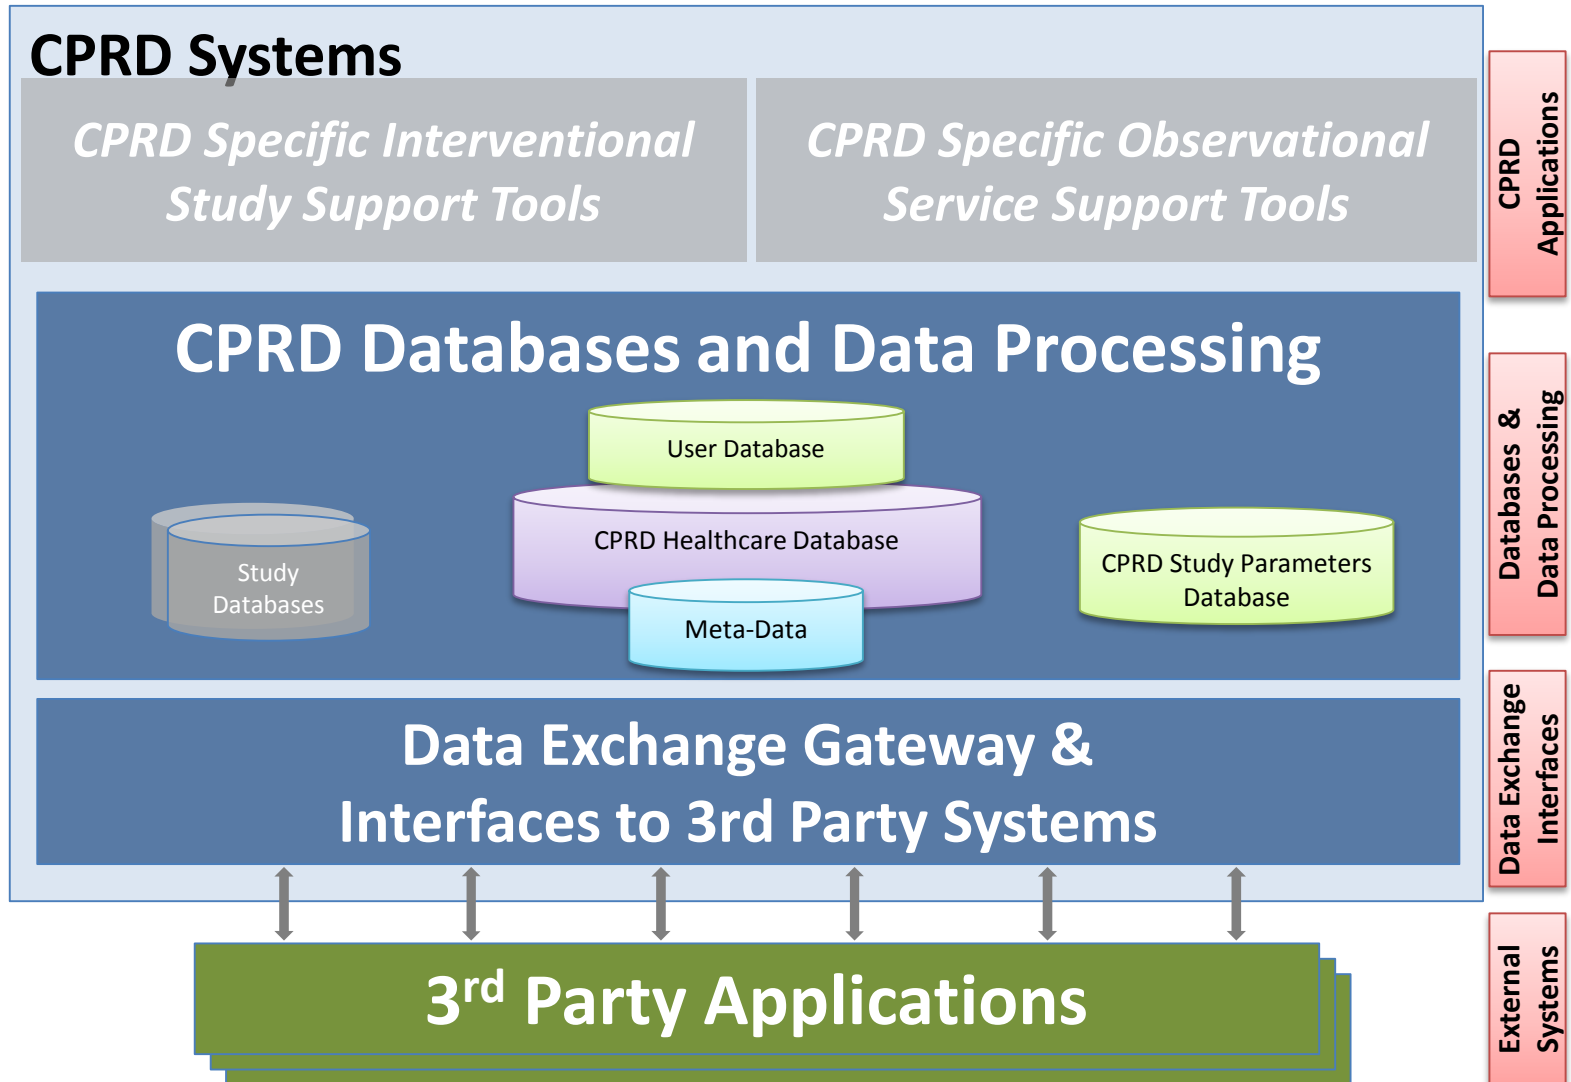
CPRD Systems

CPRD Specific Interventional Study Support Tools

CPRD Specific Observational Service Support Tools

CPRD Databases and Data Processing

User Database

CPRD Healthcare Database

Meta-Data

Study Databases

CPRD Study Parameters Database

Data Exchange Gateway & Interfaces to 3rd Party Systems

3$^{rd}$ Party Applications

CPRD Applications

Databases & Data Processing

Data Exchange Interfaces

External Systems